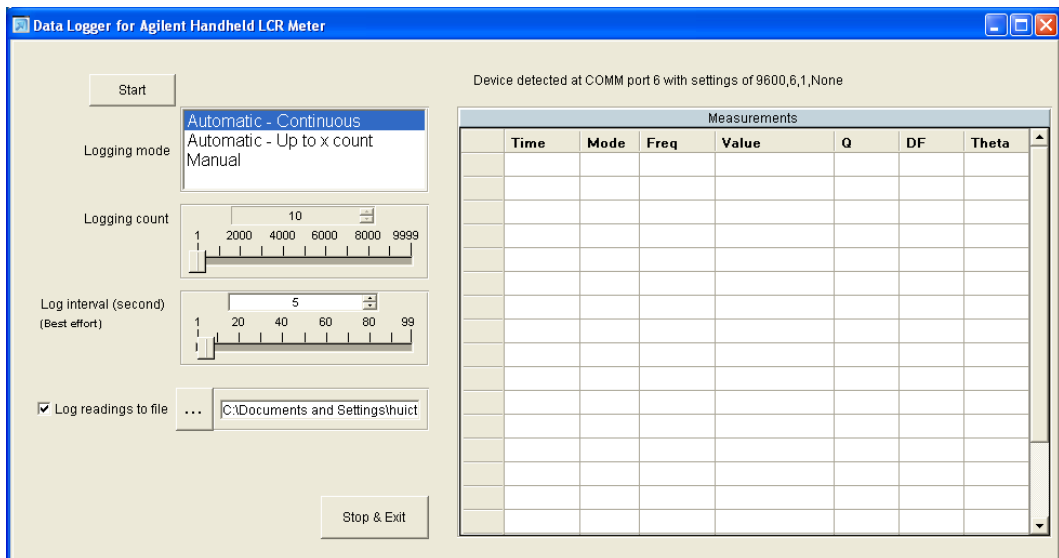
Data Logger for Agilent Handheld LCR Meter

Start

Device detected at COMM port 6 with settings of 9600,6,1,None

Logging mode

Automatic - Continuous
Automatic - Up to x count
Manual

Logging count

10

1 2000 4000 6000 8000 9999

Log interval (second)
(Best effort)

5

1 20 40 60 80 99

Log readings to file

...

C:\Documents and Settings\huict

Stop & Exit

Measurements

| | Time | Mode | Freq | Value | Q | DF | Theta |
|---|---|---|---|---|---|---|---|
| | | | | | | | |